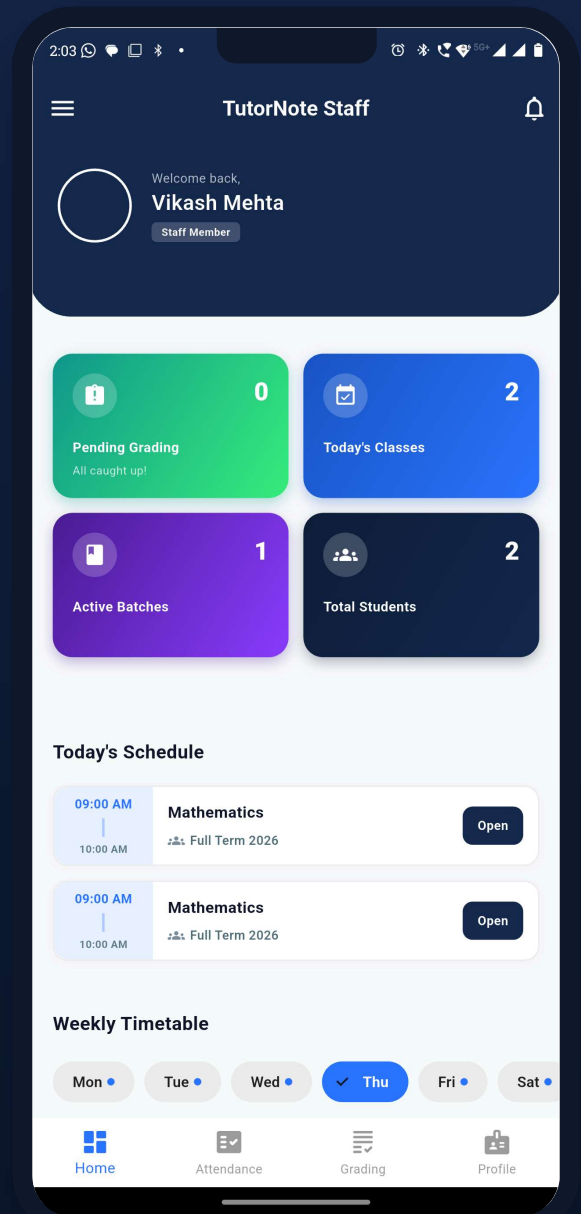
2:03

5G+

TutorNote Staff

Welcome back,
Vikash Mehta
Staff Member

0
Pending Grading
All caught up!

2
Today's Classes

1
Active Batches

2
Total Students

Today's Schedule

09:00 AM
10:00 AM
Mathematics
Full Term 2026
Open

09:00 AM
10:00 AM
Mathematics
Full Term 2026
Open

Weekly Timetable

Mon
Tue
Wed
Thu
Fri
Sat

Home
Attendance
Grading
Profile